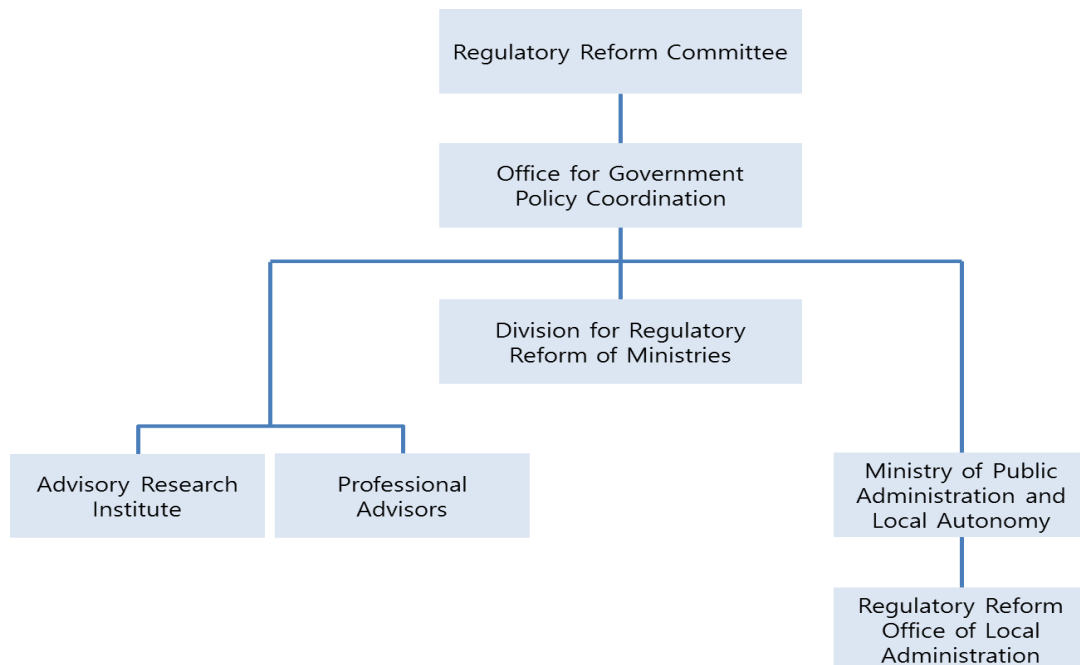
Regulatory Reform Committee

Office for Government Policy Coordination

Division for Regulatory Reform of Ministries

Advisory Research Institute

Professional Advisors

Ministry of Public Administration and Local Autonomy

Regulatory Reform Office of Local Administration